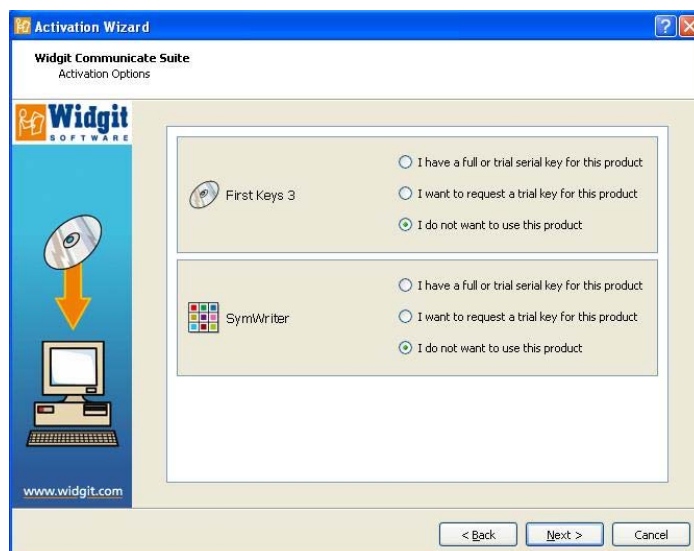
Activation Wizard

Widgit Communicate Suite
Activation Options

Widgit SOFTWARE

First Keys 3

I have a full or trial serial key for this product
I want to request a trial key for this product
I do not want to use this product

SymWriter

I have a full or trial serial key for this product
I want to request a trial key for this product
I do not want to use this product

www.widgit.com

< Back
Next >
Cancel